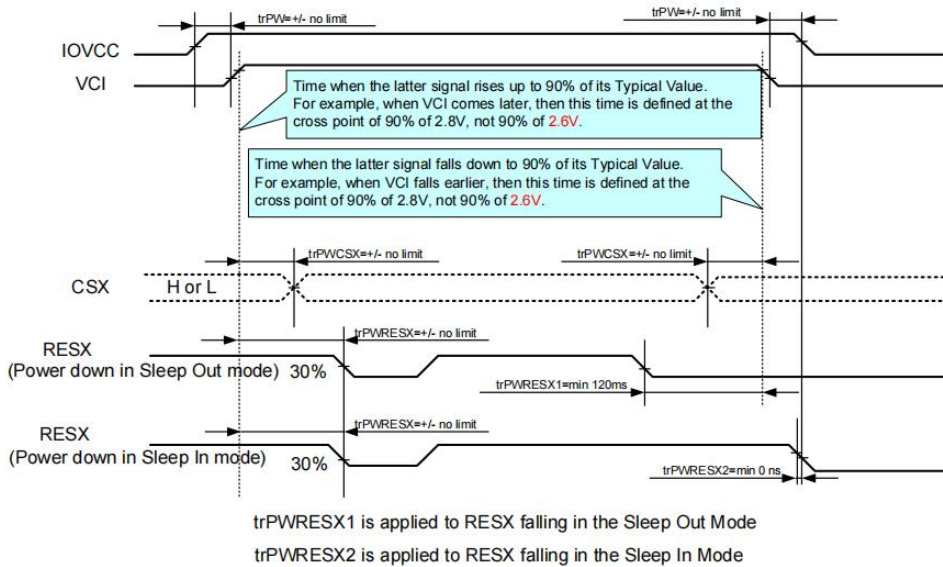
trPW=+/- no limit

trPW=+/- no limit

IOVCC

VCI

Time when the latter signal rises up to 90% of its Typical Value. For example, when VCI comes later, then this time is defined at the cross point of 90% of 2.8V, not 90% of 2.6V.

Time when the latter signal falls down to 90% of its Typical Value. For example, when VCI falls earlier, then this time is defined at the cross point of 90% of 2.8V, not 90% of 2.6V.

trPWCSX=+/- no limit

trPWCSX=+/- no limit

CSX

H or L

trPWRESX=+/- no limit

RESX
(Power down in Sleep Out mode)

30%

trPWRESX1=min 120ms

trPWRESX=+/- no limit

RESX
(Power down in Sleep In mode)

30%

trPWRESX2=min 0 ns

trPWRESX1 is applied to RESX falling in the Sleep Out Mode

trPWRESX2 is applied to RESX falling in the Sleep In Mode